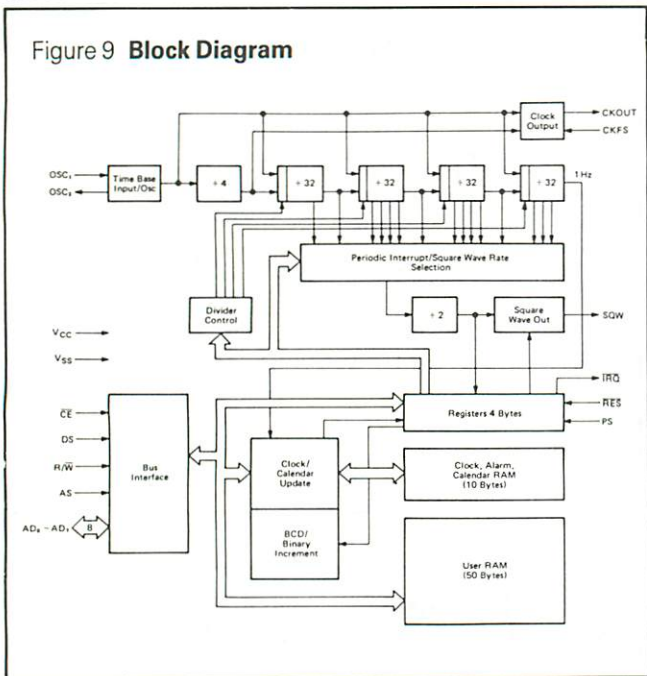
Figure 9 **Block Diagram**

Clock Output

CKOUT

CKFS

$OSC_1$

$OSC_2$

Time Base Input/Osc

$\div 4$

$\div 32$

$\div 32$

$\div 32$

$\div 32$

1 Hz

Periodic Interrupt/Square Wave Rate Selection

Divider Control

$\div 2$

Square Wave Out

SQW

$V_{CC}$

$V_{SS}$

$\overline{IRQ}$

$\overline{CE}$

Registers 4 Bytes

$\overline{RES}$

DS

PS

$R/\overline{W}$

Bus Interface

Clock/ Calendar Update

Clock, Alarm, Calendar RAM (10 Bytes)

AS

$AD_0 - AD_7$

8

BCD/ Binary Increment

User RAM (50 Bytes)